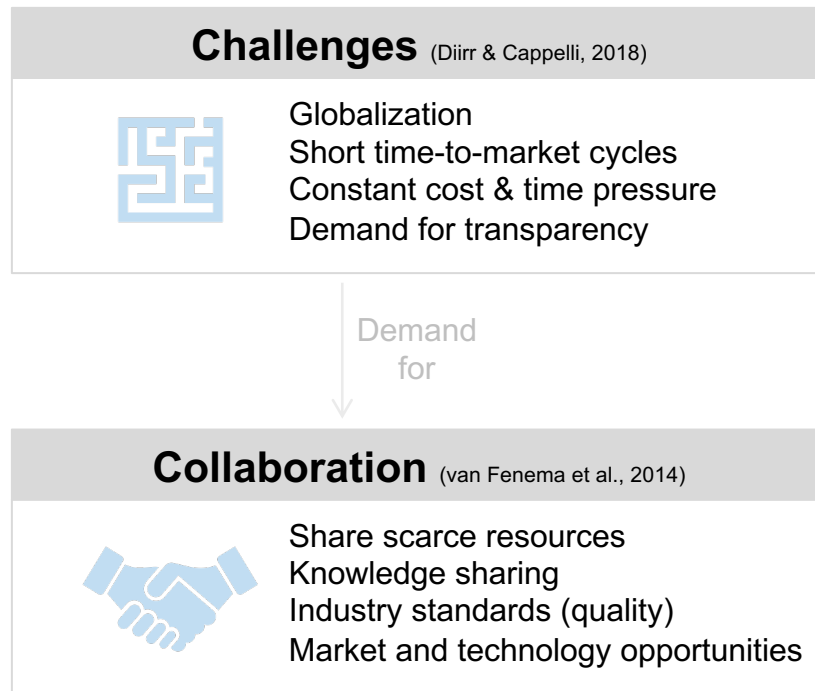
Challenges (Diirr & Cappelli, 2018)

Globalization
Short time-to-market cycles
Constant cost & time pressure
Demand for transparency

Demand for

Collaboration (van Fenema et al., 2014)

Share scarce resources
Knowledge sharing
Industry standards (quality)
Market and technology opportunities